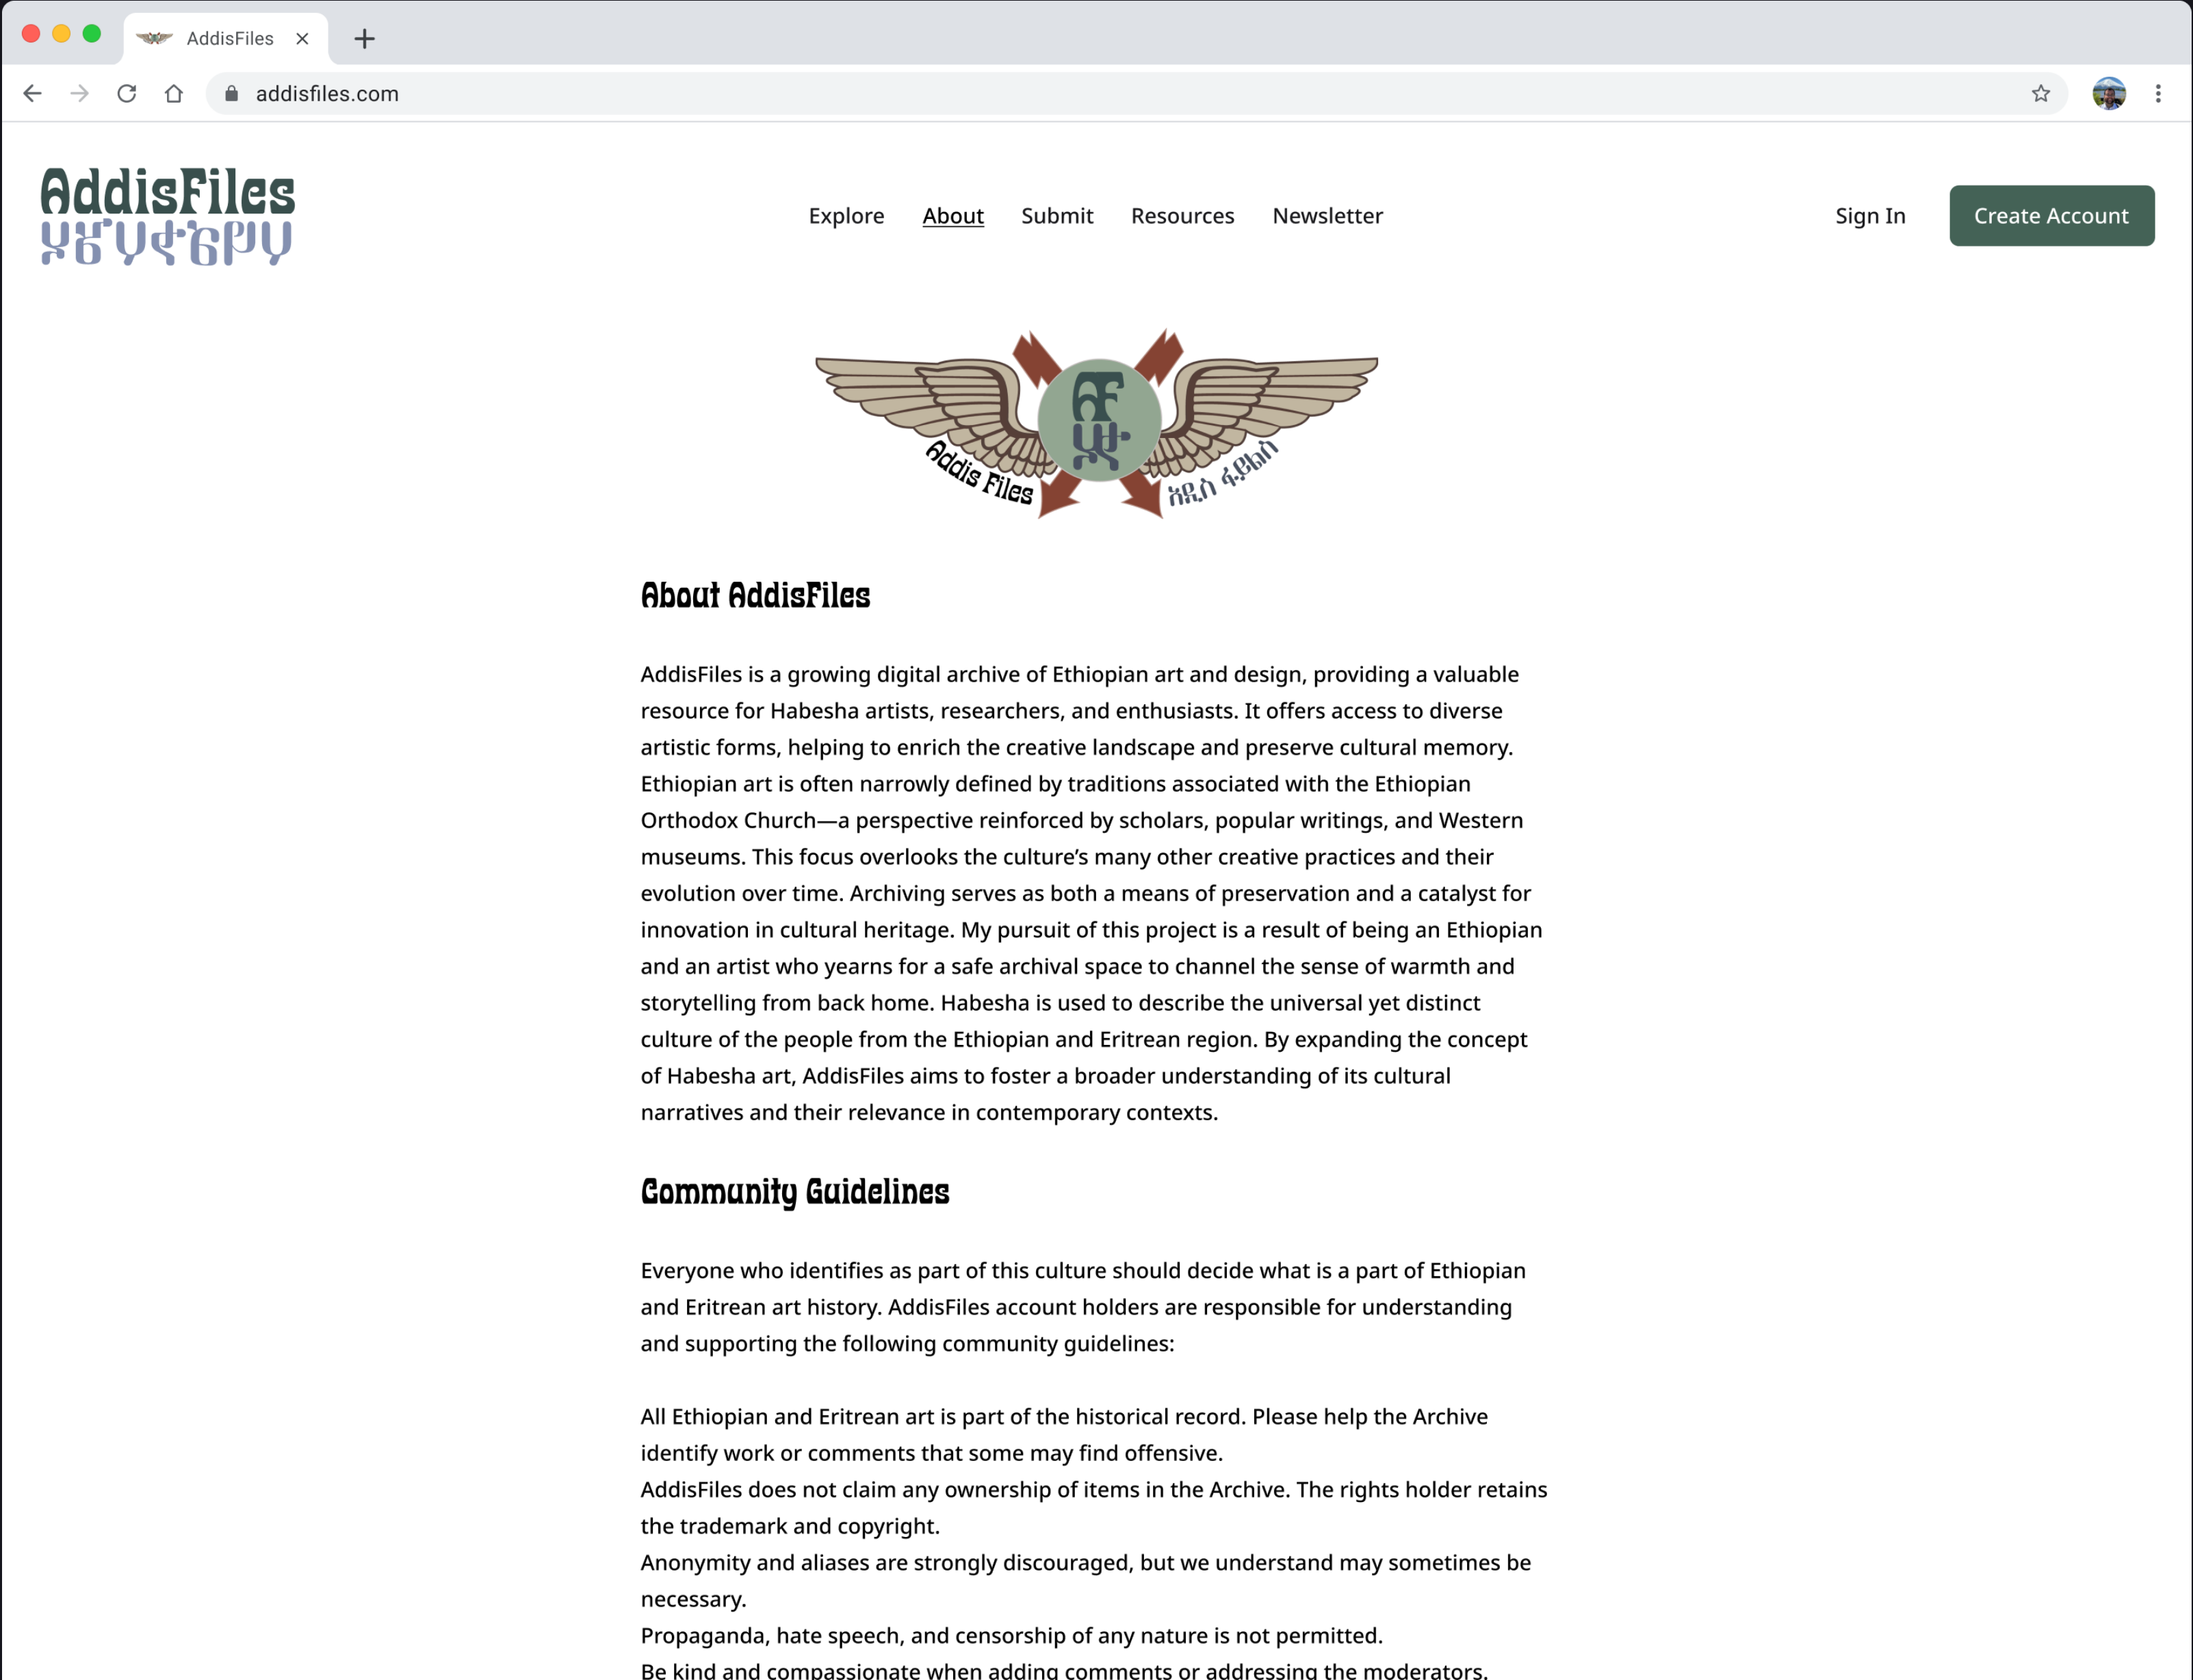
AddisFiles

addisfiles.com

AddisFiles
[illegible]

Explore About Submit Resources Newsletter

Sign In Create Account

Addis Files አዲስ ፋይልስ

About AddisFiles

AddisFiles is a growing digital archive of Ethiopian art and design, providing a valuable resource for Habesha artists, researchers, and enthusiasts. It offers access to diverse artistic forms, helping to enrich the creative landscape and preserve cultural memory. Ethiopian art is often narrowly defined by traditions associated with the Ethiopian Orthodox Church—a perspective reinforced by scholars, popular writings, and Western museums. This focus overlooks the culture's many other creative practices and their evolution over time. Archiving serves as both a means of preservation and a catalyst for innovation in cultural heritage. My pursuit of this project is a result of being an Ethiopian and an artist who yearns for a safe archival space to channel the sense of warmth and storytelling from back home. Habesha is used to describe the universal yet distinct culture of the people from the Ethiopian and Eritrean region. By expanding the concept of Habesha art, AddisFiles aims to foster a broader understanding of its cultural narratives and their relevance in contemporary contexts.

Community Guidelines

Everyone who identifies as part of this culture should decide what is a part of Ethiopian and Eritrean art history. AddisFiles account holders are responsible for understanding and supporting the following community guidelines:

All Ethiopian and Eritrean art is part of the historical record. Please help the Archive identify work or comments that some may find offensive.
AddisFiles does not claim any ownership of items in the Archive. The rights holder retains the trademark and copyright.
Anonymity and aliases are strongly discouraged, but we understand may sometimes be necessary.
Propaganda, hate speech, and censorship of any nature is not permitted.
Be kind and compassionate when adding comments or addressing the moderators.